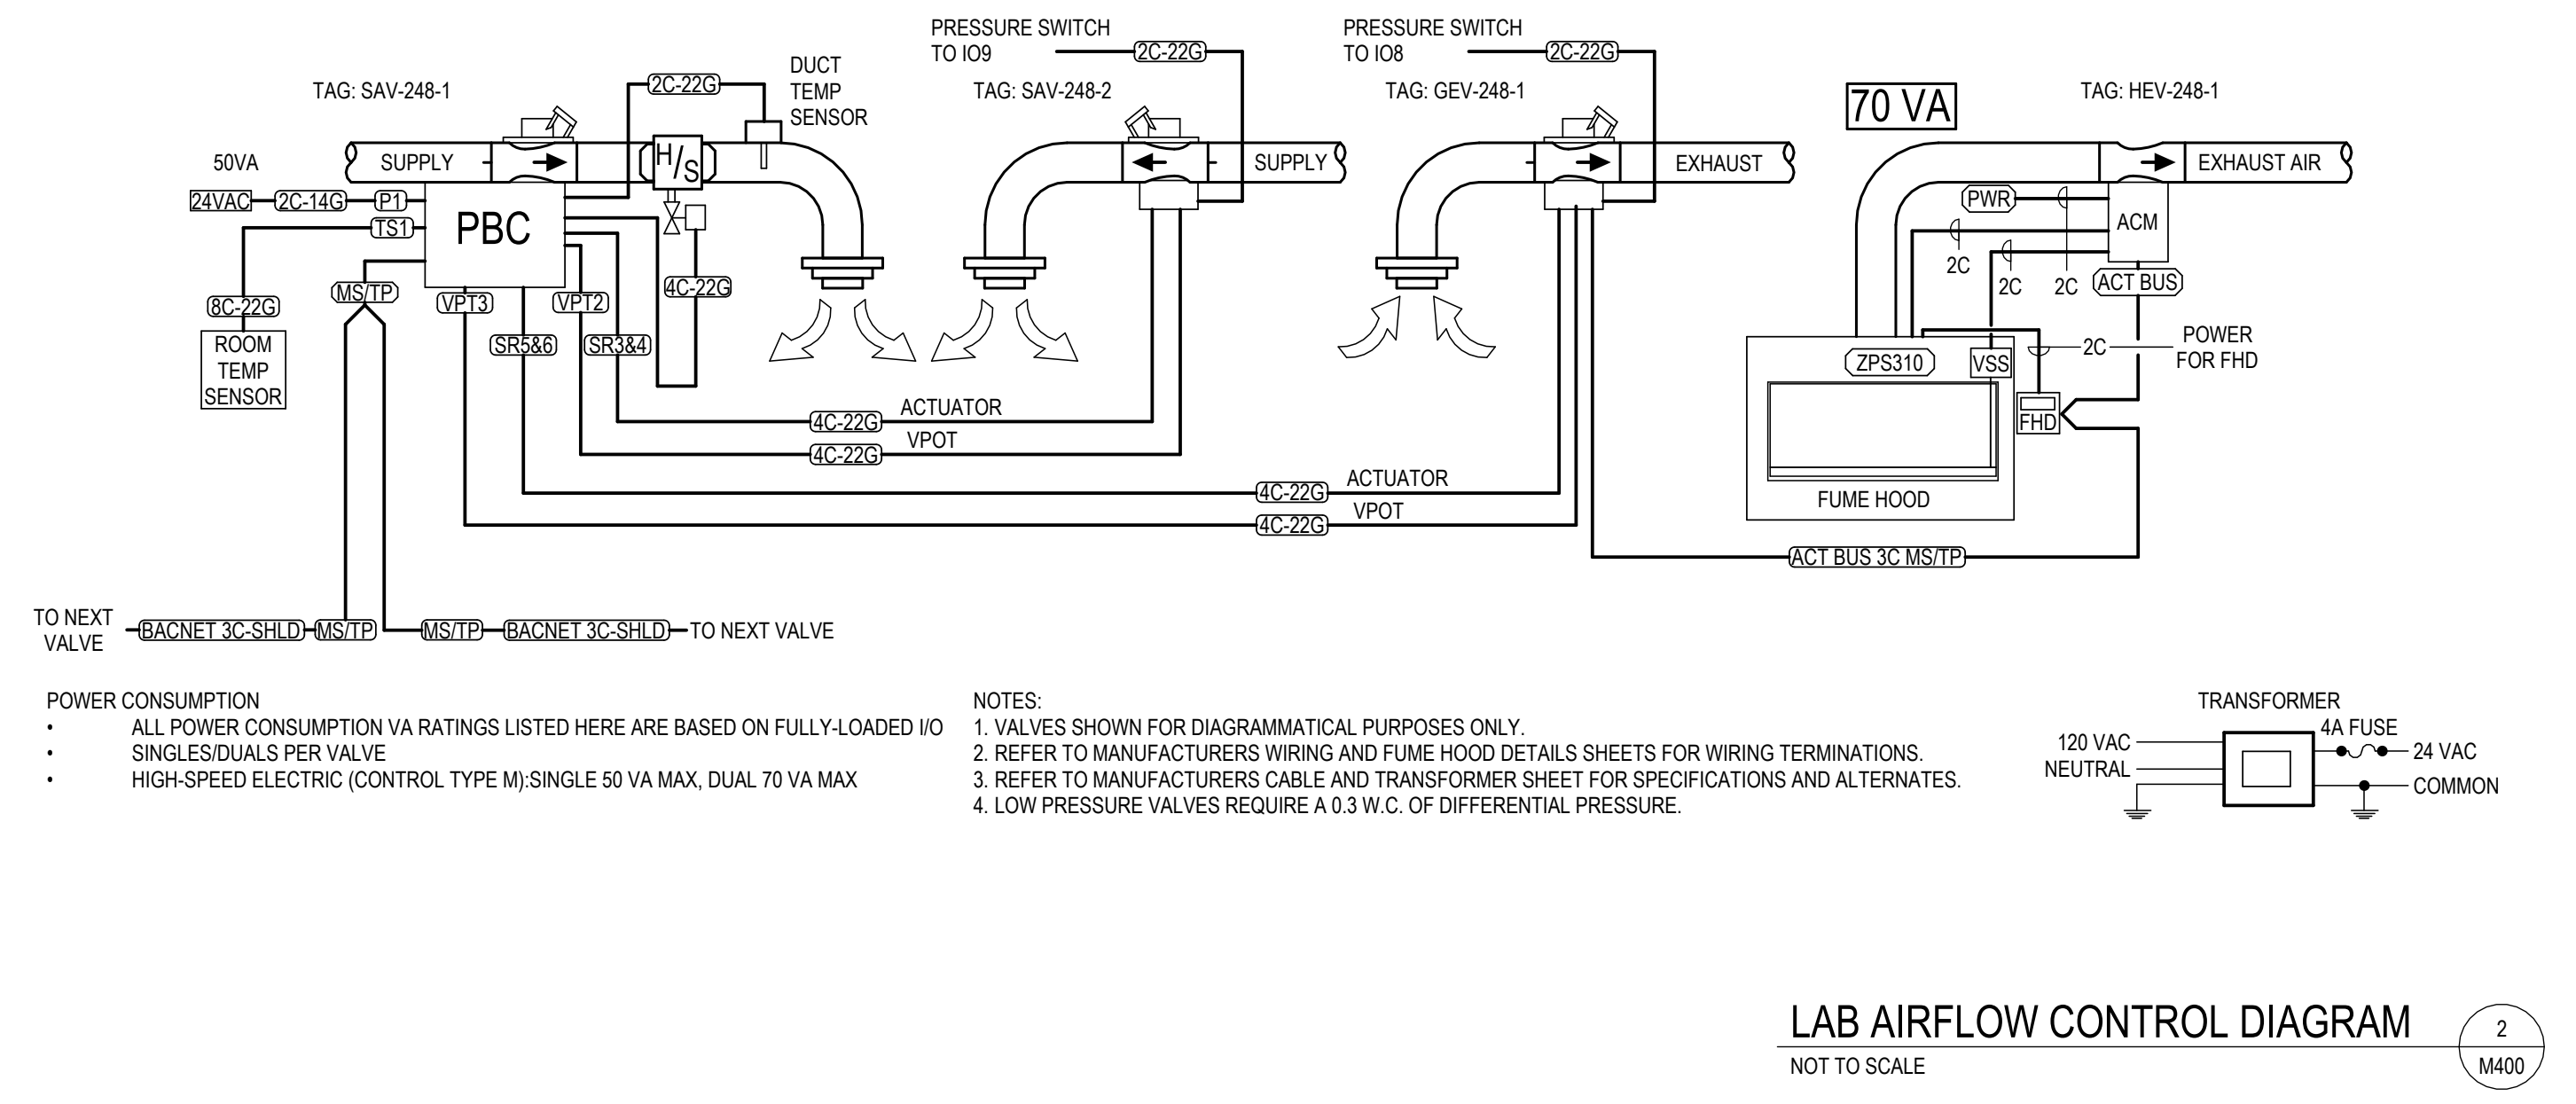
PRESSURE SWITCH TO IO9
2C-22G
PRESSURE SWITCH TO IO8
2C-22G
2C-22G
DUCT TEMP SENSOR
TAG: SAV-248-1
TAG: SAV-248-2
TAG: GEV-248-1
70 VA
TAG: HEV-248-1
50VA
SUPPLY
H/S
SUPPLY
EXHAUST
EXHAUST AIR
24VAC
2C-14G
P1
PBC
TS1
PWR
ACM
2C
2C
2C
ACT BUS
8C-22G
MS/TP
VPT3
VPT2
4C-22G
ROOM TEMP SENSOR
SR5&6
SR3&4
ZPS310
VSS
2C
POWER FOR FHD
FHD
ACTUATOR
4C-22G
VPOT
4C-22G
FUME HOOD
ACTUATOR
4C-22G
VPOT
4C-22G
ACT BUS 3C MS/TP
TO NEXT VALVE
BACNET 3C-SHLD
MS/TP
MS/TP
BACNET 3C-SHLD
TO NEXT VALVE

POWER CONSUMPTION
• ALL POWER CONSUMPTION VA RATINGS LISTED HERE ARE BASED ON FULLY-LOADED I/O
• SINGLES/DUALS PER VALVE
• HIGH-SPEED ELECTRIC (CONTROL TYPE M):SINGLE 50 VA MAX, DUAL 70 VA MAX

NOTES:
1. VALVES SHOWN FOR DIAGRAMMATICAL PURPOSES ONLY.
2. REFER TO MANUFACTURERS WIRING AND FUME HOOD DETAILS SHEETS FOR WIRING TERMINATIONS.
3. REFER TO MANUFACTURERS CABLE AND TRANSFORMER SHEET FOR SPECIFICATIONS AND ALTERNATES.
4. LOW PRESSURE VALVES REQUIRE A 0.3 W.C. OF DIFFERENTIAL PRESSURE.

TRANSFORMER
120 VAC
NEUTRAL
4A FUSE
24 VAC
COMMON

LAB AIRFLOW CONTROL DIAGRAM
NOT TO SCALE
2
M400